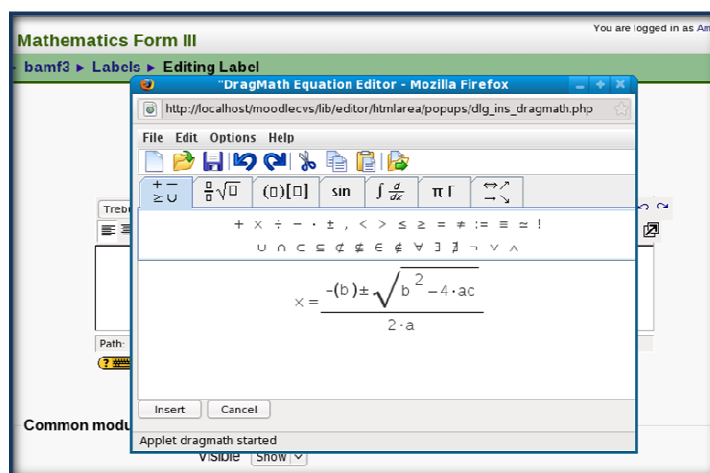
You are logged in as Am

Mathematics Form III

bamf3 ► Labels ► Editing Label

"DragMath Equation Editor - Mozilla Firefox

http://localhost/moodlecvs/lib/editor/htmlarea/popups/dlg_ins_dragmath.php

File Edit Options Help

$+ -$ $\geq \cup$ | $\frac{\square}{\square}\sqrt{\square}$ | $(\square)[\square]$ | sin | $\int \frac{d}{dx}$ | $\pi\ \Gamma$ | $\leftrightarrow \nearrow \rightarrow \searrow$

$+ \times \div - \cdot \pm , < > \leq \geq = \neq := \equiv \simeq !$

$\cup \cap \subseteq \not\subset \not\subseteq \in \notin \forall \exists \nexists \neg \vee \wedge$

$x = \frac{-(b) \pm \sqrt{b^2 - 4 \cdot ac}}{2 \cdot a}$

Insert Cancel

Applet dragmath started

Treb

Path:

Common modu

Visible Show